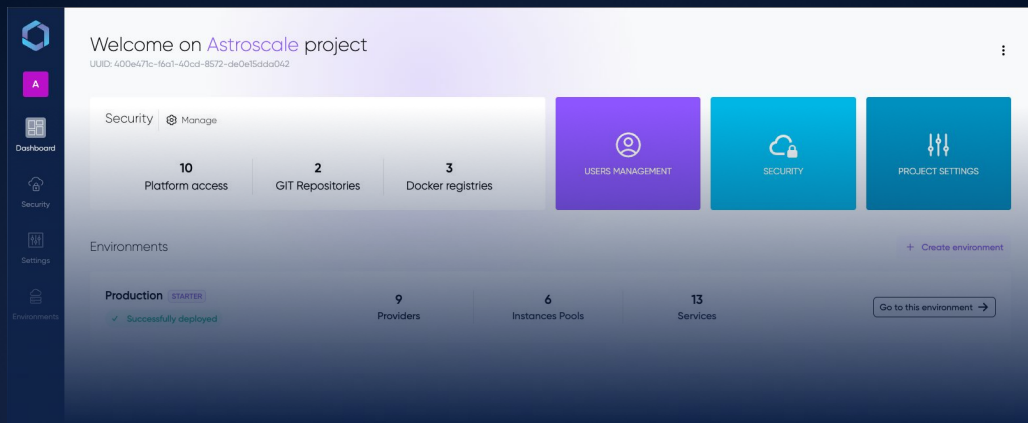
A

Dashboard

Security

Settings

Environments

Welcome on Astroscale project

UUID: 400e471c-f6a1-40cd-8572-de0e15dda042

Security | Manage

10
Platform access

2
GIT Repositories

3
Docker registries

USERS MANAGEMENT

SECURITY

PROJECT SETTINGS

Environments

+ Create environment

Production STARTER

✓ Successfully deployed

9
Providers

6
Instances Pools

13
Services

Go to this environment →